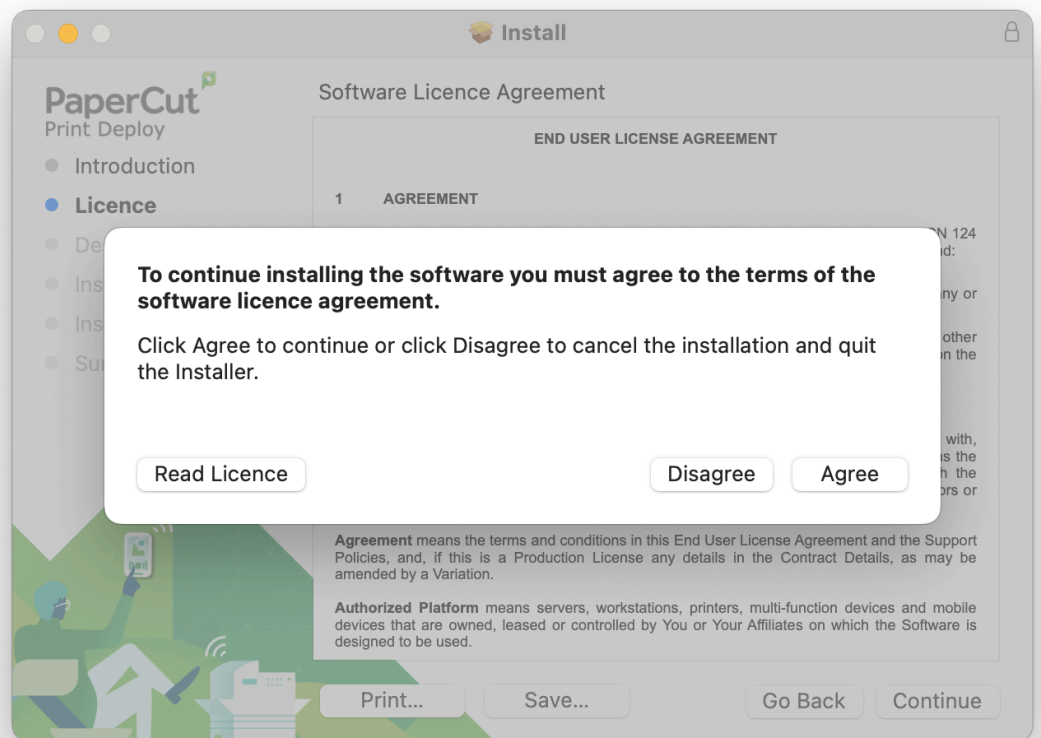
Install

PaperCut
Print Deploy

Introduction
Licence
De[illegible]
Ins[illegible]
Ins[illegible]
Su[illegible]

Software Licence Agreement

END USER LICENSE AGREEMENT

1 AGREEMENT

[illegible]N 124
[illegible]nd:
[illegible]ny or
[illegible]other
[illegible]n the
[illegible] with,
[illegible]s the
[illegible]h the
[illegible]rs or

To continue installing the software you must agree to the terms of the software licence agreement.

Click Agree to continue or click Disagree to cancel the installation and quit the Installer.

Read Licence

Disagree

Agree

**Agreement** means the terms and conditions in this End User License Agreement and the Support Policies, and, if this is a Production License any details in the Contract Details, as may be amended by a Variation.

**Authorized Platform** means servers, workstations, printers, multi-function devices and mobile devices that are owned, leased or controlled by You or Your Affiliates on which the Software is designed to be used.

Print...

Save...

Go Back

Continue